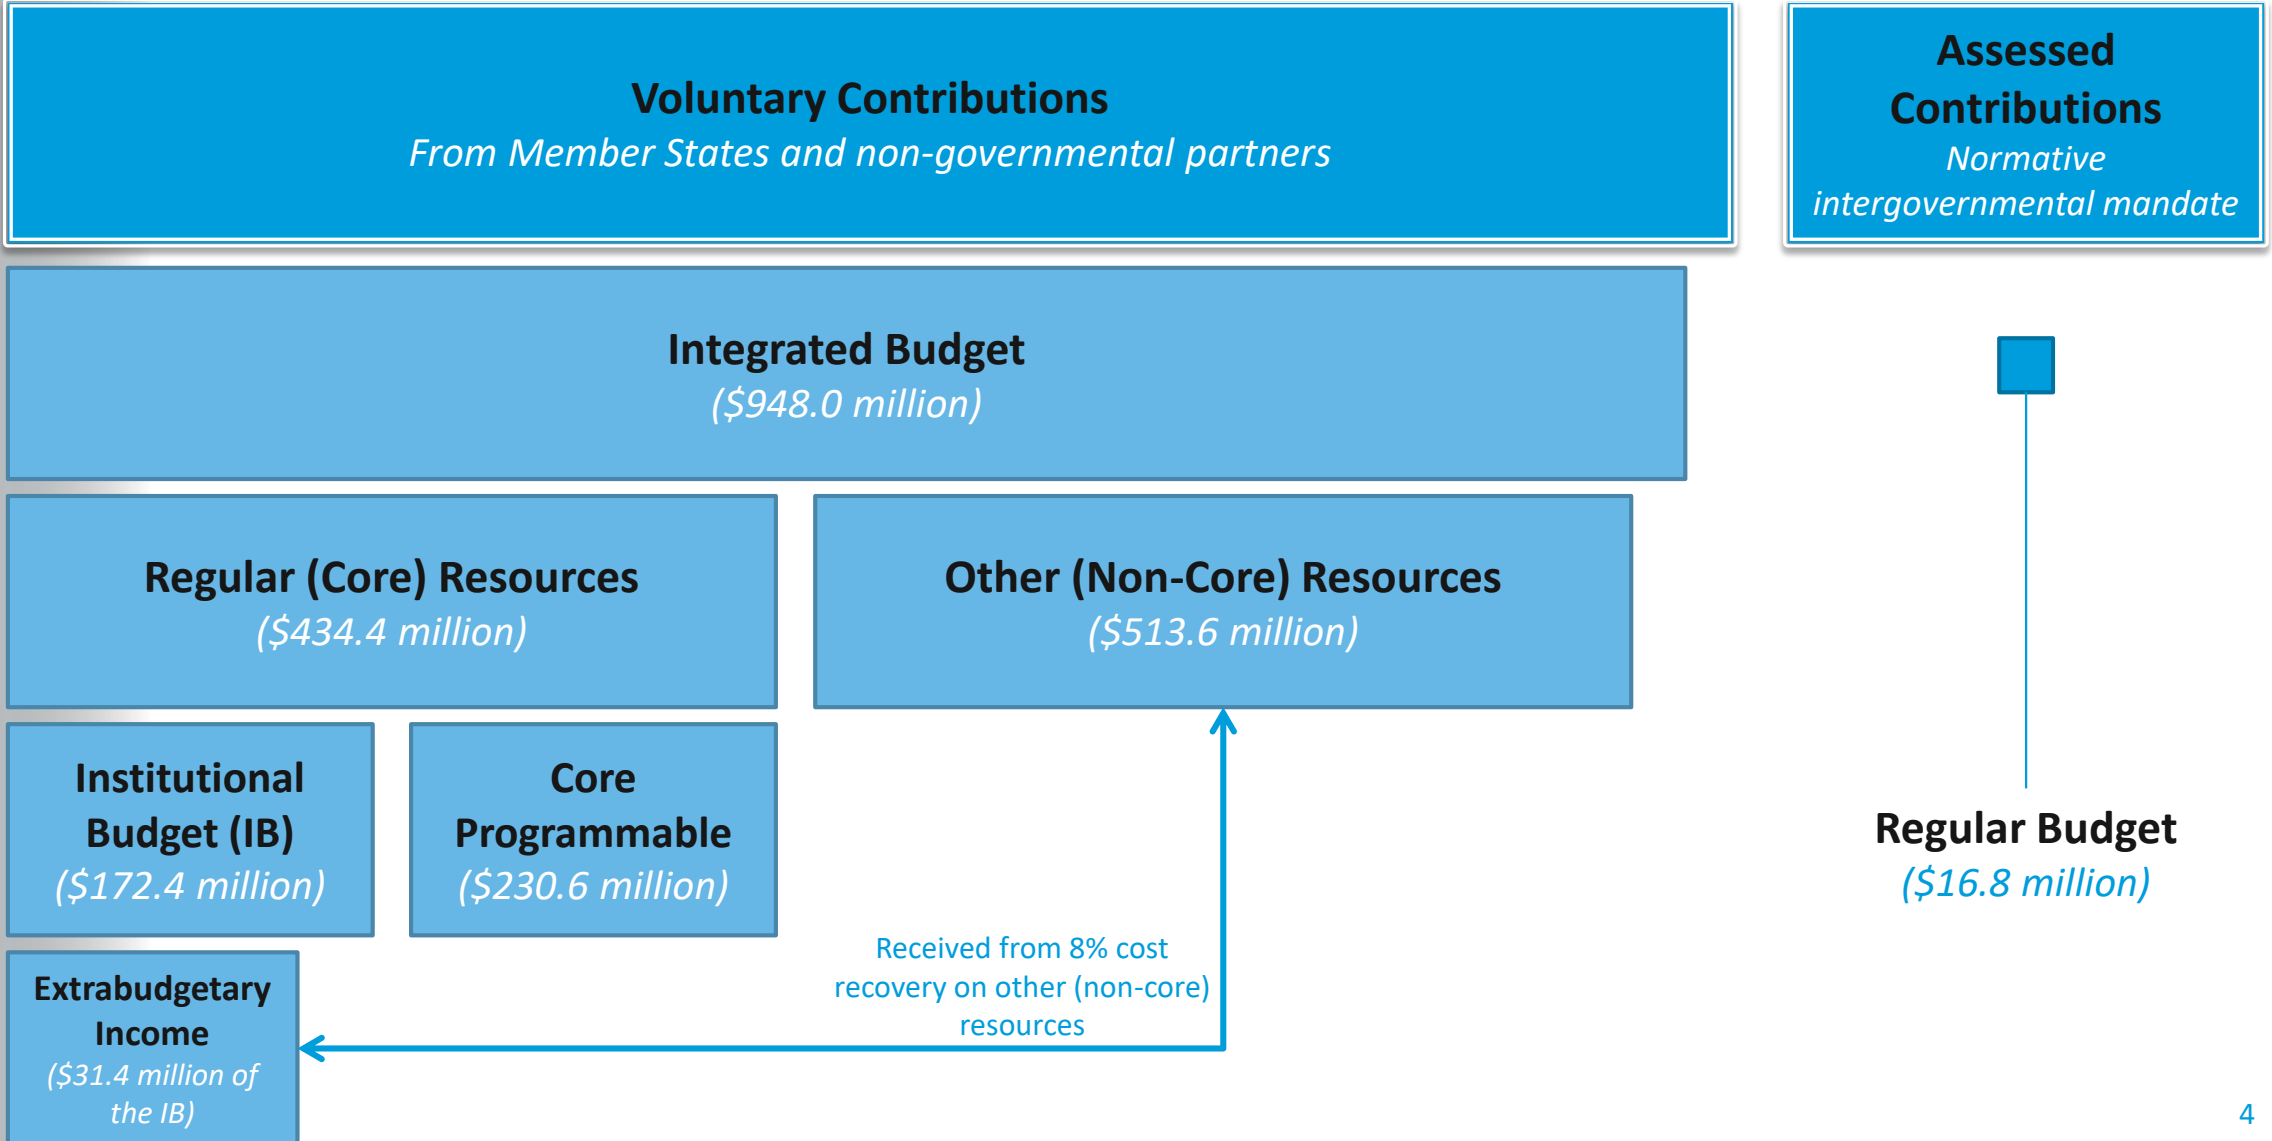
Voluntary Contributions
From Member States and non-governmental partners

Assessed Contributions
Normative intergovernmental mandate

Integrated Budget
($948.0 million)

Regular (Core) Resources
($434.4 million)

Other (Non-Core) Resources
($513.6 million)

Institutional Budget (IB)
($172.4 million)

Core Programmable
($230.6 million)

Extrabudgetary Income
($31.4 million of the IB)

Received from 8% cost recovery on other (non-core) resources

Regular Budget
($16.8 million)

4